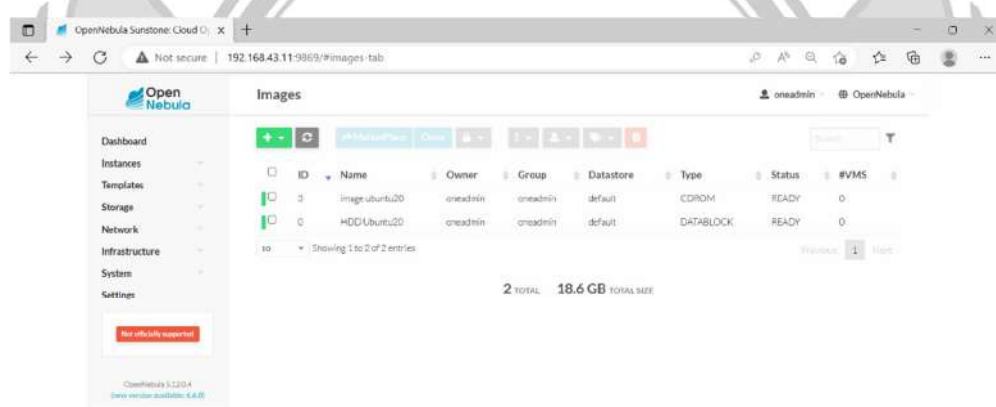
OpenNebula Sunstone: Cloud O
Not secure | 192.168.43.11:9869/#images-tab

Open Nebula

Images

oneadmin OpenNebula

Dashboard
Instances
Templates
Storage
Network
Infrastructure
System
Settings

Not officially supported

OpenNebula 5.12.0.4
(new version available: 6.6.0)

MarketPlace Clone

Search

| | ID | Name | Owner | Group | Datastore | Type | Status | #VMS |
|---|---|---|---|---|---|---|---|---|
| | 3 | image ubuntu20 | oneadmin | oneadmin | default | CDROM | READY | 0 |
| | 0 | HDD Ubuntu20 | oneadmin | oneadmin | default | DATABLOCK | READY | 0 |

10 Showing 1 to 2 of 2 entries

Previous 1 Next

2 TOTAL 18.6 GB TOTAL SIZE